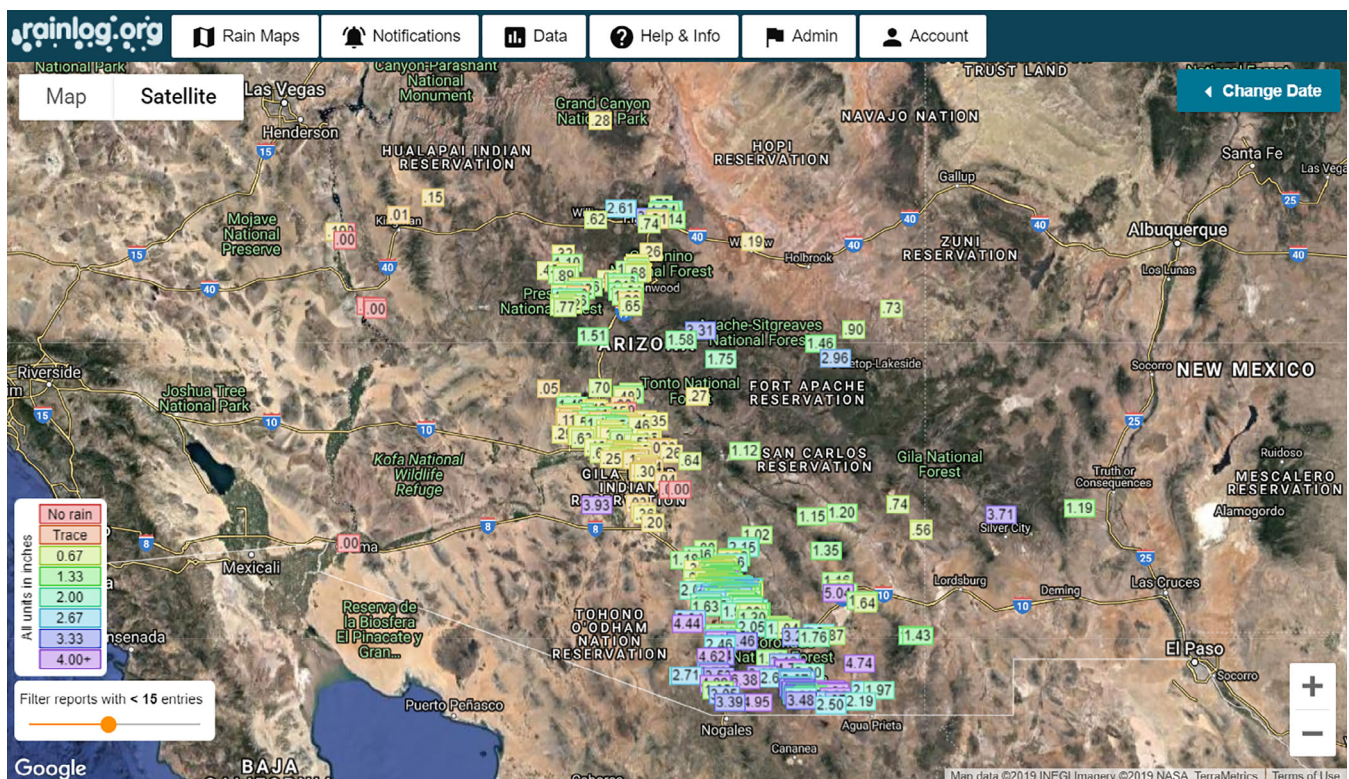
rainlog.org
Rain Maps
Notifications
Data
Help & Info
Admin
Account

Map
Satellite
Change Date

National Park
Las Vegas
Canyon-Parashant National Monument
TRUST LAND
Henderson
Grand Canyon National Park
.28
HUALAPAI INDIAN RESERVATION
NAVAJO NATION
HOPI RESERVATION
Santa Fe
Las Vegas
Gallup
Mojave National Preserve
.15
.01
2.61
.62
.74
.114
.00
Kingman
.19
Holbrook
ZUNI RESERVATION
Albuquerque
Los Lunas
.26
Coconino National Forest
Flagstaff
Prescott National Forest
.77
.65
.00
.73
.90
1.51
2.31
Apache-Sitgreaves National Forests
1.46
1.58
ARIZONA
1.75
2.96
Show Low-Lakeside
Socorro
NEW MEXICO
Riverside
Joshua Tree National Park
.05
.70
Tonto National Forest
.27
FORT APACHE RESERVATION
.35
.46
1.12
SAN CARLOS RESERVATION
Gila National Forest
Ruidoso
Kofa National Wildlife Refuge
.25
.30
.64
GILA RIVER INDIAN RESERVATION
.00
Truth or Consequences
MESCALERO RESERVATION
3.93
.20
.74
3.71
1.19
Alamogordo
No rain
Trace
0.67
1.33
2.00
2.67
3.33
4.00+
All units in inches
.00
1.15
1.20
.56
Silver City
1.02
Yuma
Mexicali
1.35
Las Cruces
Lordsburg
Deming
5.04
1.64
1.63
1.20
TOHONO O'ODHAM NATION RESERVATION
4.44
2.05
.46
1.76
.87
1.43
Reserva de la Biosfera El Pinacate y Gran...
Ensenada
Coronado National Forest
4.62
El Paso
4.74
2.71
.38
2.6
1.97
Socorro
Filter reports with < 15 entries
Puerto Peñasco
3.39
4.95
3.48
2.50
2.19
Nogales
Agua Prieta
Cananea
BAJA
Google
Map data ©2019 INEGI Imagery ©2019 NASA, TerraMetrics
Terms of Use
+
−